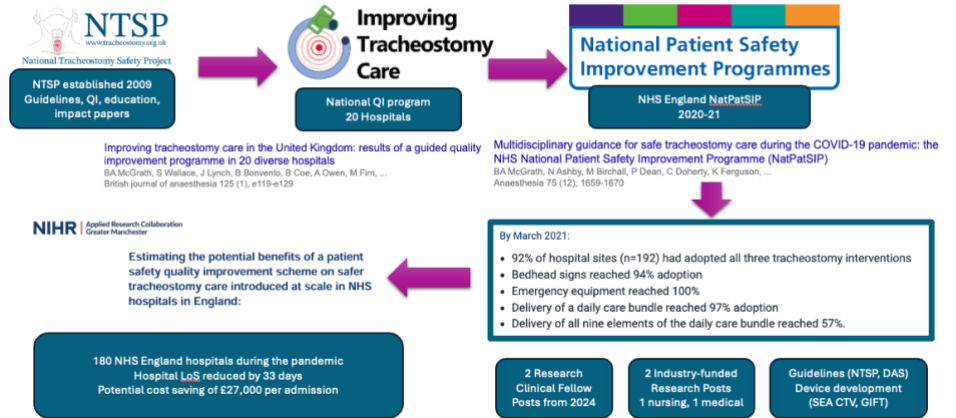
NTSP
www.tracheostomy.org.uk
National Tracheostomy Safety Project

NTSP established 2009
Guidelines, QI, education, impact papers

Improving Tracheostomy Care

National QI program
20 Hospitals

National Patient Safety Improvement Programmes

NHS England NatPatSIP
2020-21

Improving tracheostomy care in the United Kingdom: results of a guided quality improvement programme in 20 diverse hospitals
BA McGrath, S Wallace, J Lynch, B Bonvento, B Coe, A Owen, M Firn, ...
British journal of anaesthesia 125 (1), e119-e129

Multidisciplinary guidance for safe tracheostomy care during the COVID-19 pandemic: the NHS National Patient Safety Improvement Programme (NatPatSIP)
BA McGrath, N Ashby, M Birchall, P Dean, C Doherty, K Ferguson, ...
Anaesthesia 75 (12), 1659-1670

NIHR | Applied Research Collaboration Greater Manchester

Estimating the potential benefits of a patient safety quality improvement scheme on safer tracheostomy care introduced at scale in NHS hospitals in England:

By March 2021:
- 92% of hospital sites (n=192) had adopted all three tracheostomy interventions
- Bedhead signs reached 94% adoption
- Emergency equipment reached 100%
- Delivery of a daily care bundle reached 97% adoption
- Delivery of all nine elements of the daily care bundle reached 57%.

180 NHS England hospitals during the pandemic
Hospital LoS reduced by 33 days
Potential cost saving of £27,000 per admission

2 Research Clinical Fellow Posts from 2024

2 Industry-funded Research Posts
1 nursing, 1 medical

Guidelines (NTSP, DAS)
Device development (SEA CTV, GIFT)